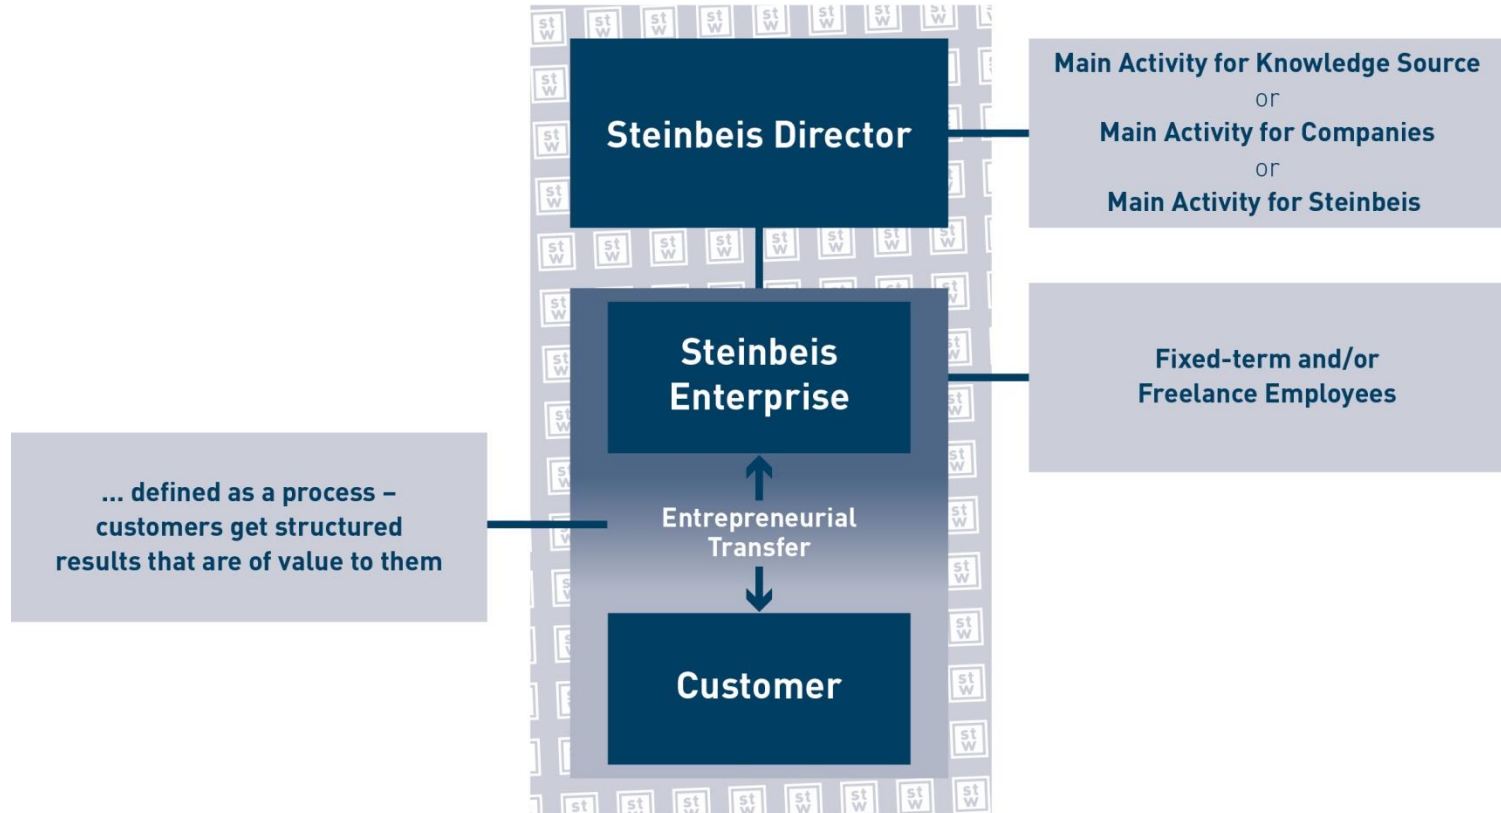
Steinbeis Director

Main Activity for Knowledge Source
or
Main Activity for Companies
or
Main Activity for Steinbeis

Steinbeis Enterprise

Fixed-term and/or Freelance Employees

... defined as a process – customers get structured results that are of value to them

Entrepreneurial Transfer

Customer